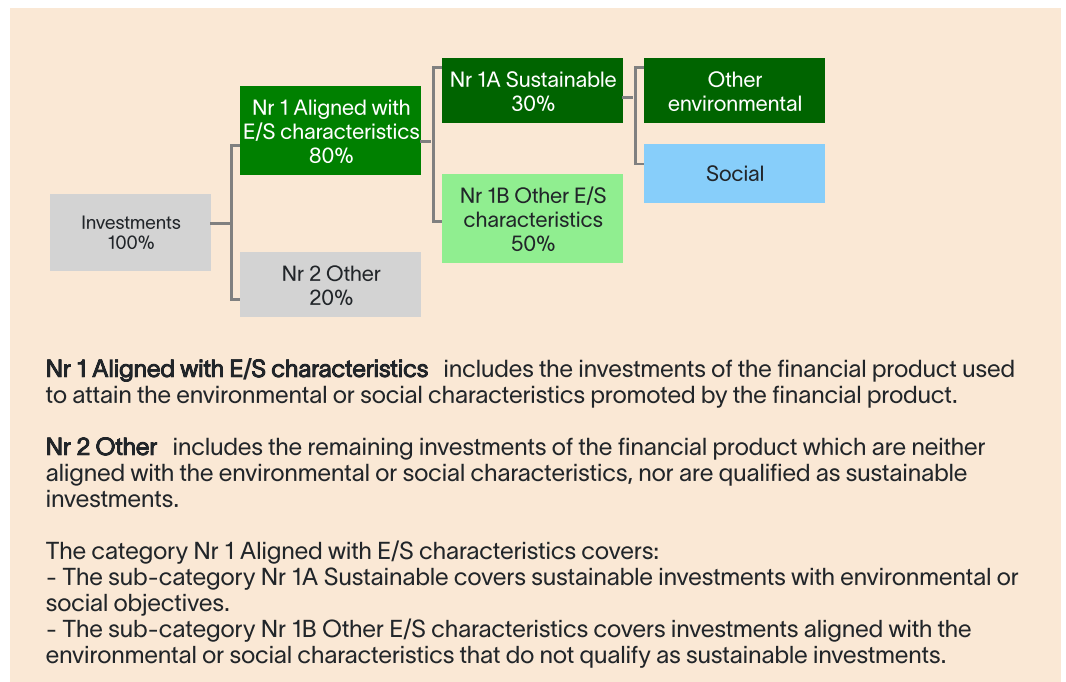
Investments
100%

Nr 1 Aligned with E/S characteristics
80%

Nr 2 Other
20%

Nr 1A Sustainable
30%

Nr 1B Other E/S characteristics
50%

Other environmental

Social

Nr 1 Aligned with E/S characteristics includes the investments of the financial product used to attain the environmental or social characteristics promoted by the financial product.

Nr 2 Other includes the remaining investments of the financial product which are neither aligned with the environmental or social characteristics, nor are qualified as sustainable investments.

The category Nr 1 Aligned with E/S characteristics covers:
- The sub-category Nr 1A Sustainable covers sustainable investments with environmental or social objectives.
- The sub-category Nr 1B Other E/S characteristics covers investments aligned with the environmental or social characteristics that do not qualify as sustainable investments.